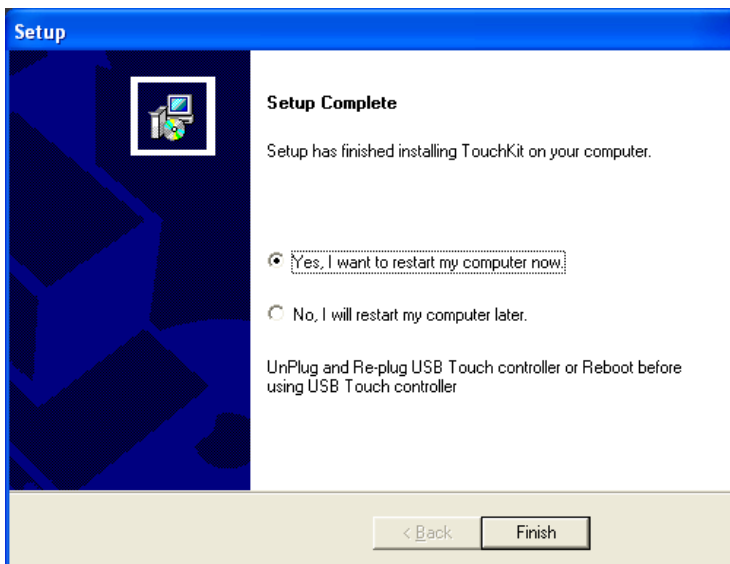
Setup

Setup Complete

Setup has finished installing TouchKit on your computer.

Yes, I want to restart my computer now.

No, I will restart my computer later.

UnPlug and Re-plug USB Touch controller or Reboot before using USB Touch controller

< Back

Finish